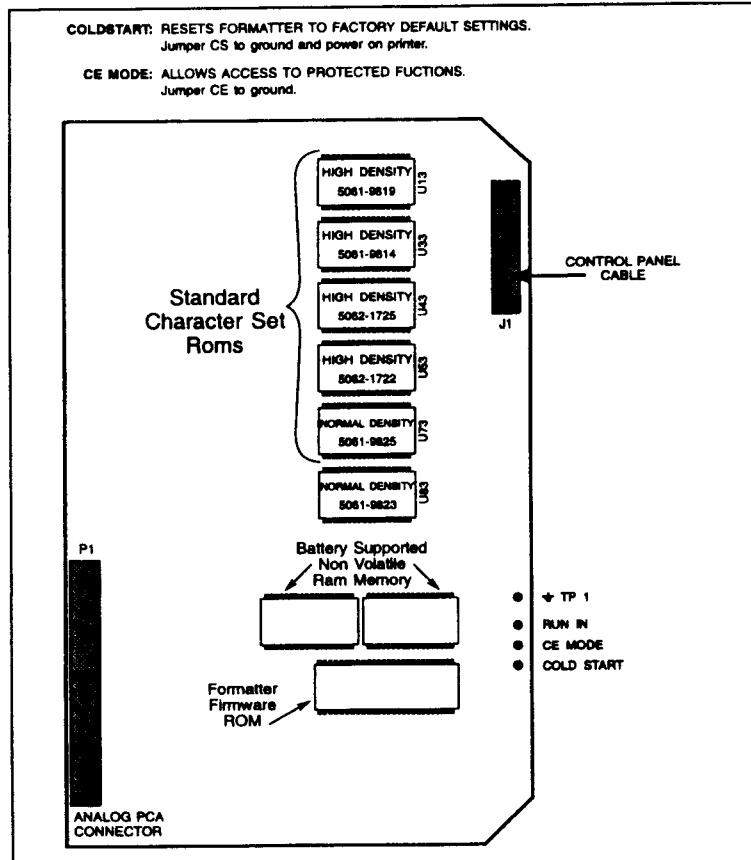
COLDSTART: RESETS FORMATTER TO FACTORY DEFAULT SETTINGS.
Jumper CS to ground and power on printer.

CE MODE: ALLOWS ACCESS TO PROTECTED FUCTIONS.
Jumper CE to ground.

HIGH DENSITY
5061-9819
U13

HIGH DENSITY
5061-9814
U33

HIGH DENSITY
5062-1725
U43

HIGH DENSITY
5062-1722
U63

NORMAL DENSITY
5061-9825
U73

NORMAL DENSITY
5061-9823
U83

Standard Character Set Roms

CONTROL PANEL CABLE

J1

P1

Battery Supported Non Volatile Ram Memory

Formatter Firmware ROM

⏚ TP 1
RUN IN
CE MODE
COLD START

ANALOG PCA CONNECTOR